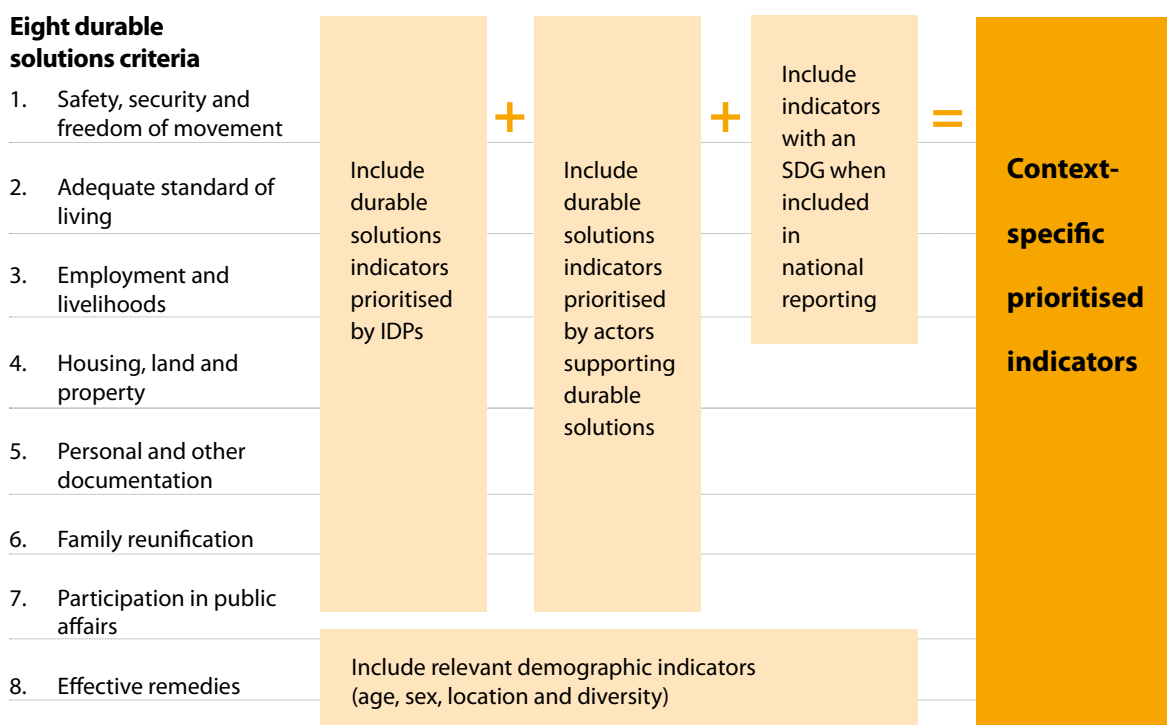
**Eight durable solutions criteria**

1. Safety, security and freedom of movement
2. Adequate standard of living
3. Employment and livelihoods
4. Housing, land and property
5. Personal and other documentation
6. Family reunification
7. Participation in public affairs
8. Effective remedies

Include durable solutions indicators prioritised by IDPs

+

Include durable solutions indicators prioritised by actors supporting durable solutions

+

Include indicators with an SDG when included in national reporting

=

**Context-specific prioritised indicators**

Include relevant demographic indicators (age, sex, location and diversity)